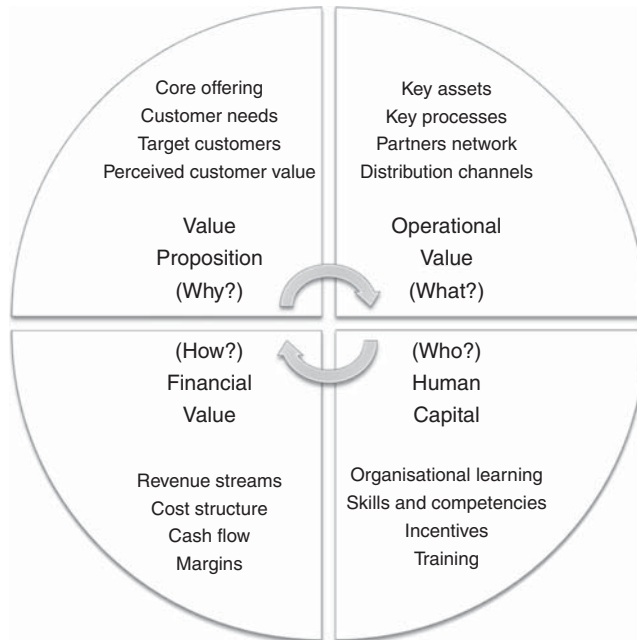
Core offering
Customer needs
Target customers
Perceived customer value

Value
Proposition
(Why?)

Key assets
Key processes
Partners network
Distribution channels

Operational
Value
(What?)

(How?)
Financial
Value

Revenue streams
Cost structure
Cash flow
Margins

(Who?)
Human
Capital

Organisational learning
Skills and competencies
Incentives
Training